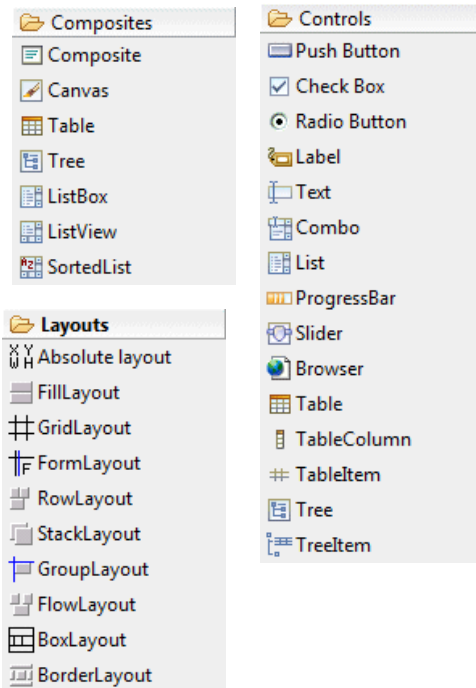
Composites
Composite
Canvas
Table
Tree
ListBox
ListView
SortedList

Layouts
Absolute layout
FillLayout
GridLayout
FormLayout
RowLayout
StackLayout
GroupLayout
FlowLayout
BoxLayout
BorderLayout

Controls
Push Button
Check Box
Radio Button
Label
Text
Combo
List
ProgressBar
Slider
Browser
Table
TableColumn
TableItem
Tree
TreeItem